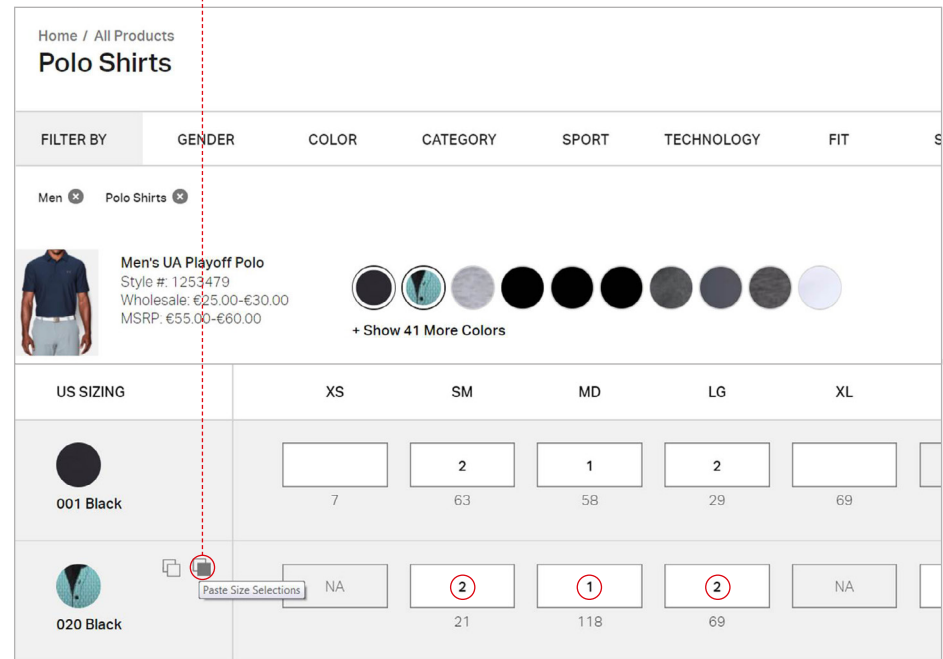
Home / All Products

Polo Shirts

FILTER BY GENDER COLOR CATEGORY SPORT TECHNOLOGY FIT S

Men Polo Shirts

Men's UA Playoff Polo
Style #: 1253479
Wholesale: €25.00-€30.00
MSRP: €55.00-€60.00

+ Show 41 More Colors

| US SIZING | XS | SM | MD | LG | XL |
|---|---|---|---|---|---|
| 001 Black | 7 | 2 63 | 1 58 | 2 29 | 69 |
| 020 Black | NA 21 | 2 | 1 118 | 2 69 | NA |

Paste Size Selections